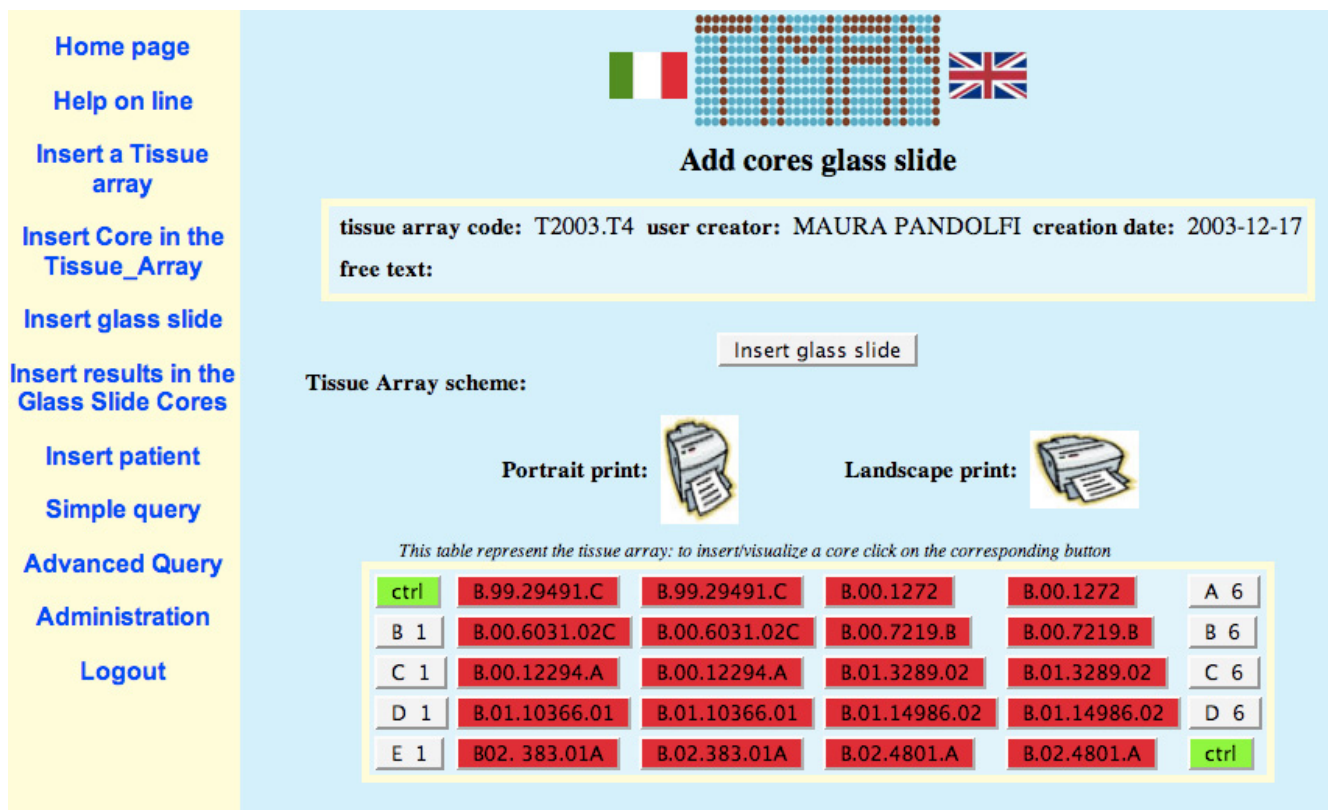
Home page

Help on line

Insert a Tissue array

Insert Core in the Tissue_Array

Insert glass slide

Insert results in the Glass Slide Cores

Insert patient

Simple query

Advanced Query

Administration

Logout

TMA

Add cores glass slide

tissue array code: T2003.T4 user creator: MAURA PANDOLFI creation date: 2003-12-17

free text:

Insert glass slide

Tissue Array scheme:

Portrait print:

Landscape print:

This table represent the tissue array: to insert/visualize a core click on the corresponding button

| ctrl | B.99.29491.C | B.99.29491.C | B.00.1272 | B.00.1272 | A 6 |
|---|---|---|---|---|---|
| B 1 | B.00.6031.02C | B.00.6031.02C | B.00.7219.B | B.00.7219.B | B 6 |
| C 1 | B.00.12294.A | B.00.12294.A | B.01.3289.02 | B.01.3289.02 | C 6 |
| D 1 | B.01.10366.01 | B.01.10366.01 | B.01.14986.02 | B.01.14986.02 | D 6 |
| E 1 | B02. 383.01A | B.02.383.01A | B.02.4801.A | B.02.4801.A | ctrl |